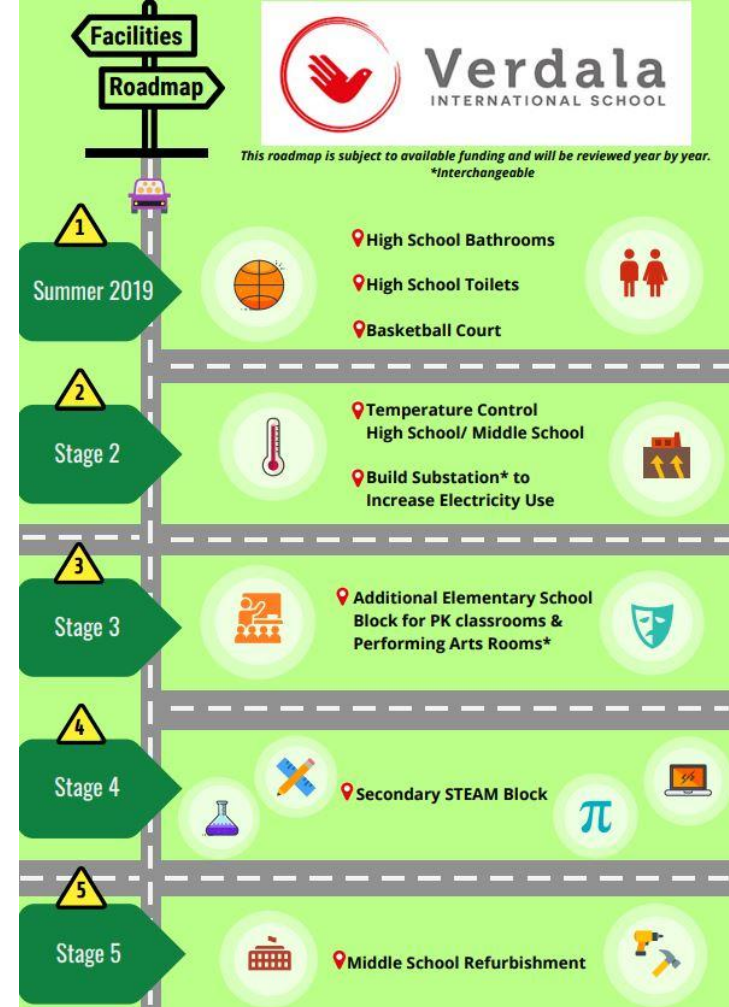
Facilities

Roadmap

Verdala
INTERNATIONAL SCHOOL

This roadmap is subject to available funding and will be reviewed year by year.
*Interchangeable

1

Summer 2019

High School Bathrooms

High School Toilets

Basketball Court

2

Stage 2

Temperature Control High School/ Middle School

Build Substation* to Increase Electricity Use

3

Stage 3

Additional Elementary School Block for PK classrooms & Performing Arts Rooms*

4

Stage 4

Secondary STEAM Block

$\pi$

5

Stage 5

Middle School Refurbishment